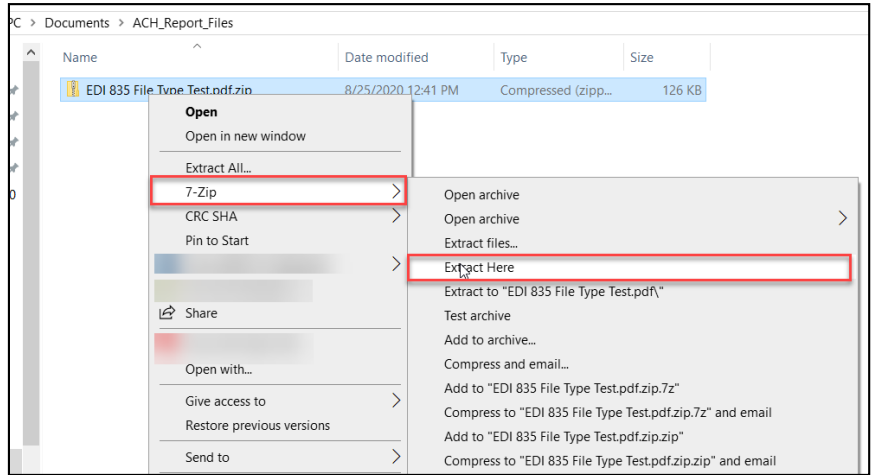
PC > Documents > ACH_Report_Files

| Name | Date modified | Type | Size |
|---|---|---|---|
| EDI 835 File Type Test.pdf.zip | 8/25/2020 12:41 PM | Compressed (zipp... | 126 KB |

Open
Open in new window
Extract All...
7-Zip
CRC SHA
Pin to Start
Share
Open with...
Give access to
Restore previous versions
Send to

Open archive
Open archive
Extract files...
Extract Here
Extract to "EDI 835 File Type Test.pdf\"
Test archive
Add to archive...
Compress and email...
Add to "EDI 835 File Type Test.pdf.zip.7z"
Compress to "EDI 835 File Type Test.pdf.zip.7z" and email
Add to "EDI 835 File Type Test.pdf.zip.zip"
Compress to "EDI 835 File Type Test.pdf.zip.zip" and email